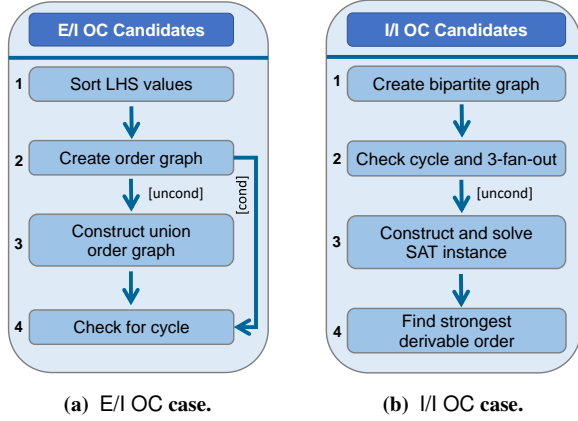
E/I OC Candidates

1 Sort LHS values

2 Create order graph

[uncond]

[cond]

3 Construct union order graph

4 Check for cycle

(a) E/I OC case.

I/I OC Candidates

1 Create bipartite graph

2 Check cycle and 3-fan-out

[uncond]

3 Construct and solve SAT instance

4 Find strongest derivable order

(b) I/I OC case.